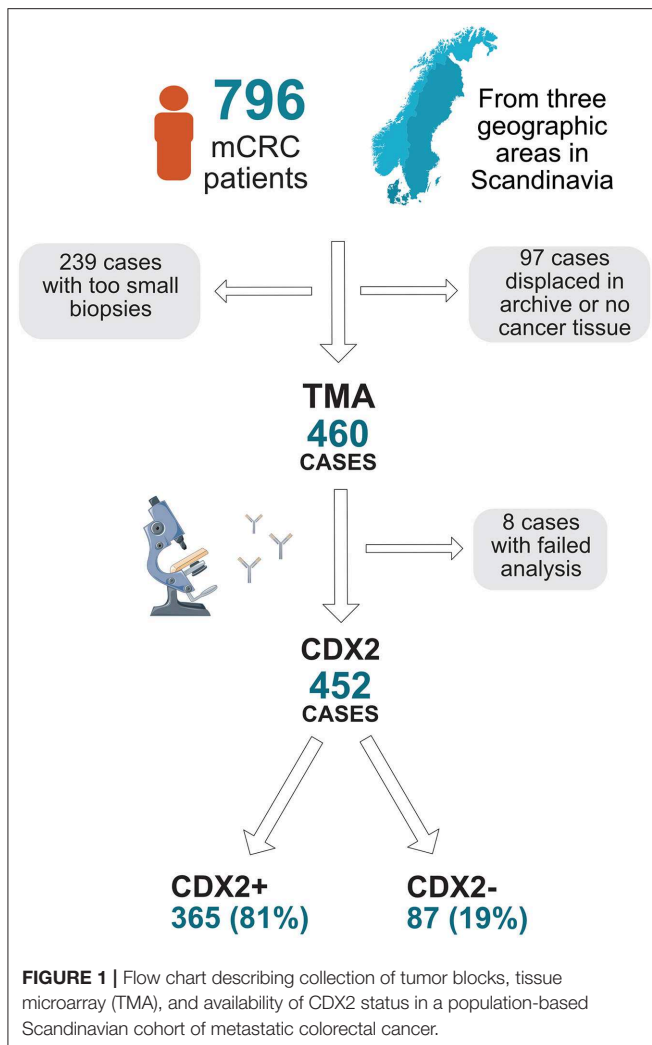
796
mCRC
patients

From three geographic areas in Scandinavia

239 cases with too small biopsies

97 cases displaced in archive or no cancer tissue

TMA
460
CASES

8 cases with failed analysis

CDX2
452
CASES

CDX2+
365 (81%)

CDX2-
87 (19%)

**FIGURE 1 |** Flow chart describing collection of tumor blocks, tissue microarray (TMA), and availability of CDX2 status in a population-based Scandinavian cohort of metastatic colorectal cancer.